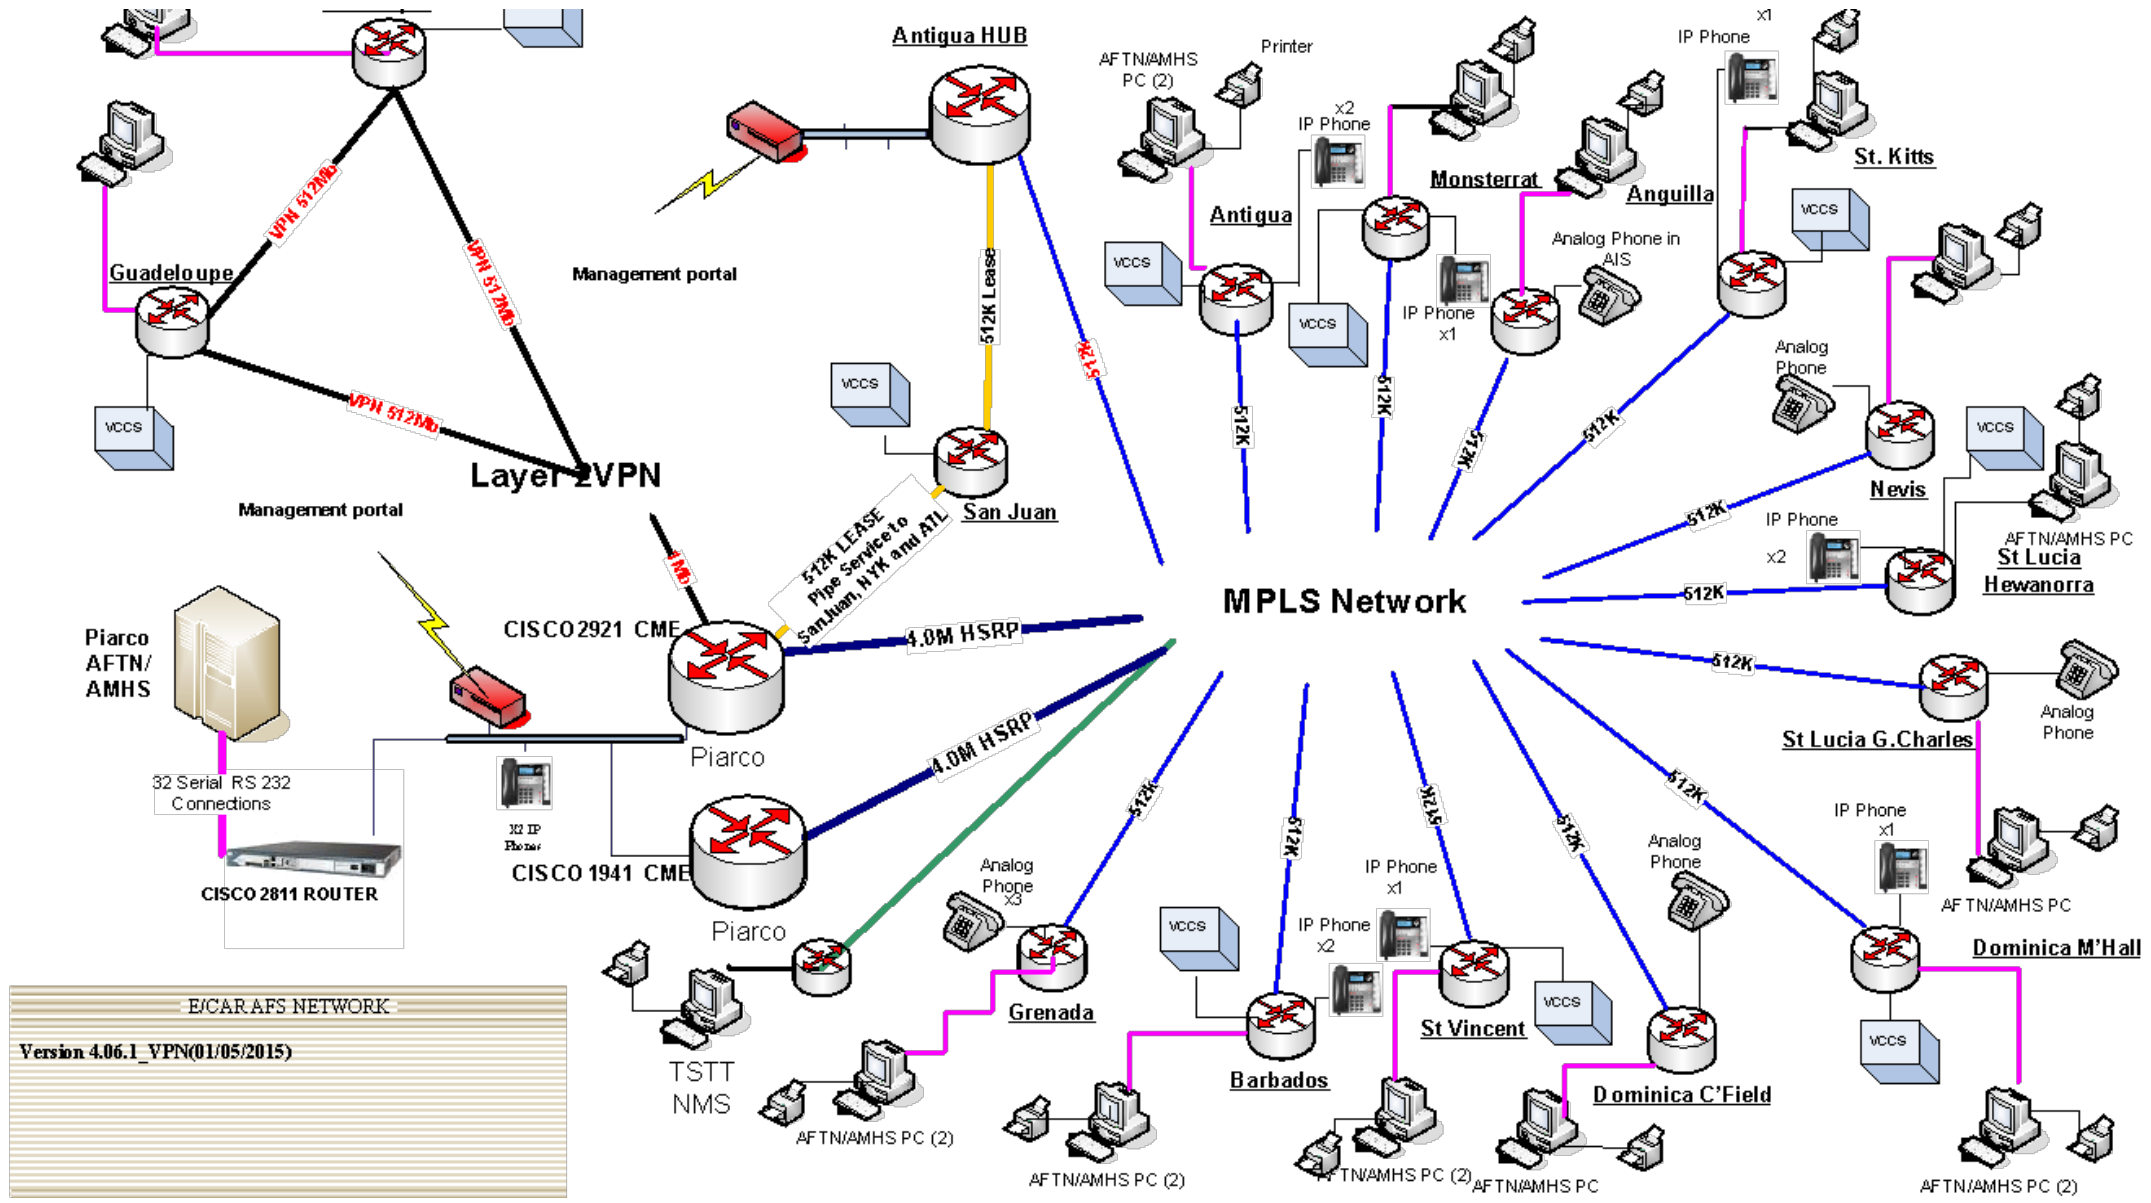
Antigua HUB

AFTN/AMHS PC (2)

Printer

IP Phone x2

x1

IP Phone

St. Kitts

Monsterrat

Anguilla

Antigua

VCCS

VCCS

VCCS

Analog Phone in AIS

IP Phone x1

VCCS

Guadeloupe

VPN 512Mb

VPN 512Mb

VPN 512Mb

Management portal

512K Lease

512K

512K

512K

512K

512K

VCCS

Layer 2VPN

Management portal

San Juan

Analog Phone

Nevis

VCCS

512K

AFTN/AMHS PC

IP Phone

x2

St Lucia Hewanorra

512K

MPLS Network

1Mb

512K LEASE Pipe Service to SanJuan, NYK and ATL

CISCO 2921 CME

4.0M HSRP

Piarco AFTN/ AMHS

Piarco

512K

St Lucia G.Charles

Analog Phone

32 Serial RS 232 Connections

X2 IP Phones

4.0M HSRP

IP Phone x1

CISCO 2811 ROUTER

CISCO 1941 CME

512K

512K

512K

512K

512K

Analog Phone

AFTN/AMHS PC

Piarco

Analog Phone x3

IP Phone x1

Dominica M'Hall

IP Phone x2

VCCS

VCCS

E/CAR AFS NETWORK

Version 4.06.1_VPN(01/05/2015)

Grenada

St Vincent

VCCS

TSTT NMS

Barbados

Dominica C'Field

AFTN/AMHS PC (2)

AFTN/AMHS PC (2)

AFTN/AMHS PC (2)

AFTN/AMHS PC

AFTN/AMHS PC (2)